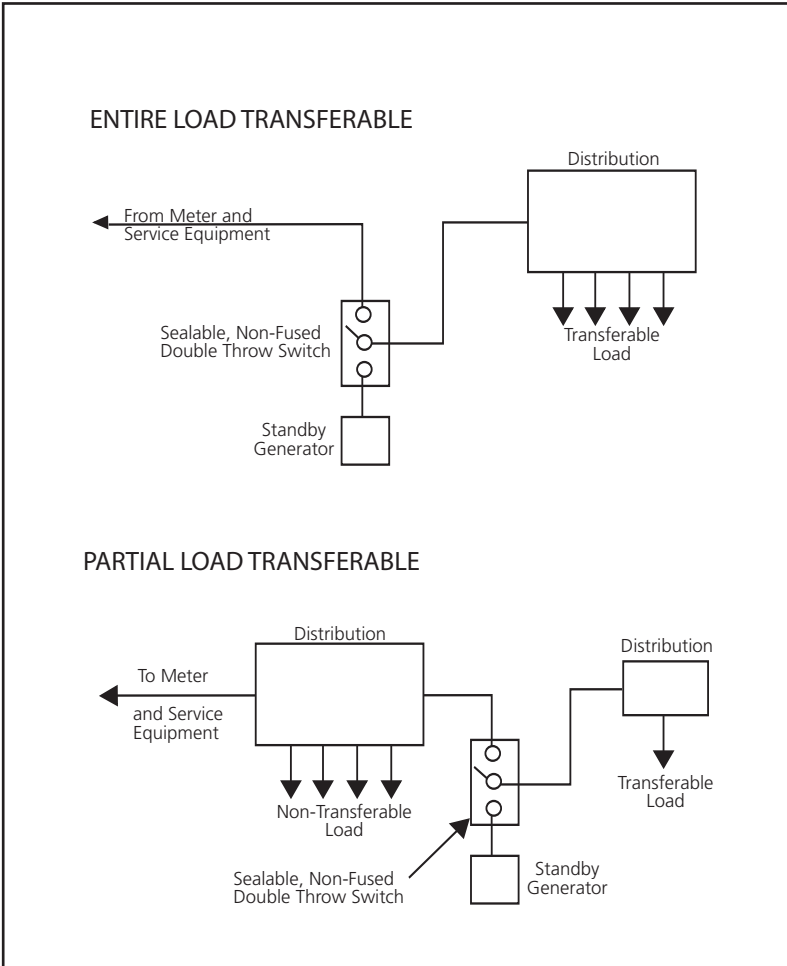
ENTIRE LOAD TRANSFERABLE

Distribution

From Meter and Service Equipment

Sealable, Non-Fused Double Throw Switch

Transferable Load

Standby Generator

PARTIAL LOAD TRANSFERABLE

Distribution

To Meter

and Service Equipment

Distribution

Non-Transferable Load

Transferable Load

Sealable, Non-Fused Double Throw Switch

Standby Generator